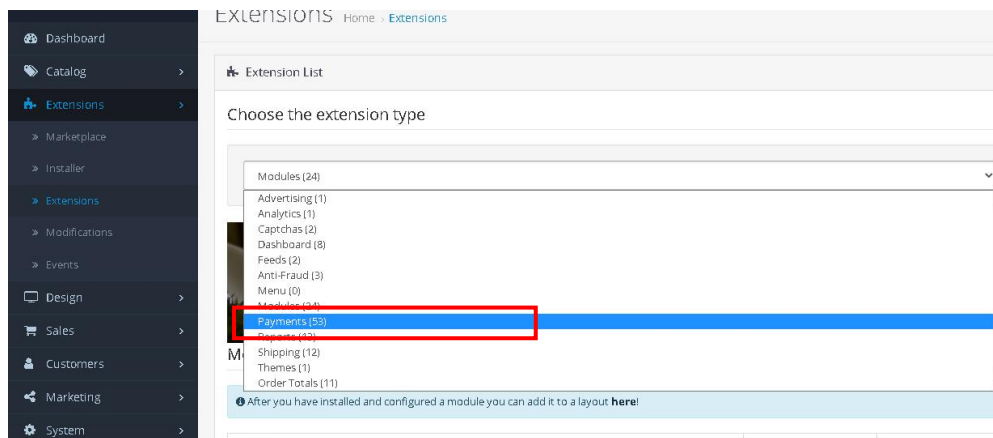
Dashboard
Catalog
Extensions
» Marketplace
» Installer
» Extensions
» Modifications
» Events
Design
Sales
Customers
Marketing
System

Extensions Home › Extensions

Extension List

Choose the extension type

Modules (24)

Advertising (1)
Analytics (1)
Captchas (2)
Dashboard (8)
Feeds (2)
Anti-Fraud (3)
Menu (0)
Modules (24)
Payments (53)
Reports (13)
Shipping (12)
Themes (1)
Order Totals (11)

M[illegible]

After you have installed and configured a module you can add it to a layout **here**!